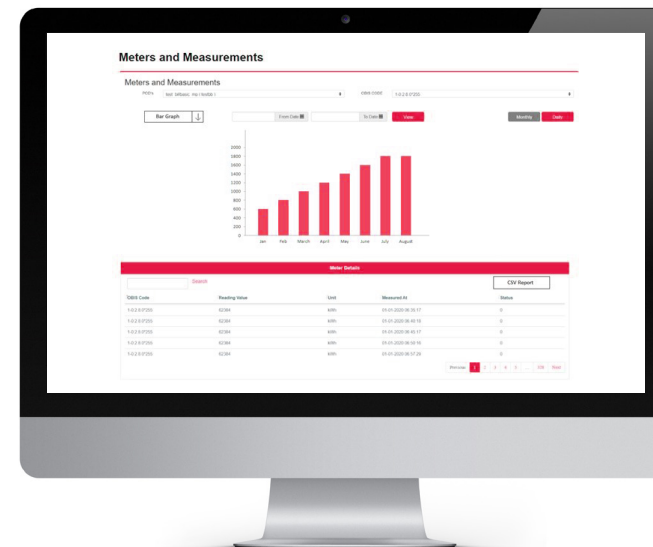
Meters and Measurements

Meters and Measurements

Bar Graph

From Date

To Date

View

Monthly

Daily

2000
1800
1600
1400
1200
1000
800
600
400
200
0

Jan Feb March April May June July August

Meter Details

Search

CSV Report

| OBIS Code | Reading Value | Unit | Measured At | Status |
|---|---|---|---|---|
| 1-0:2.8.0*255 | 62384 | kWh | 01-01-2020 06:35:17 | 0 |
| 1-0:2.8.0*255 | 62384 | kWh | 01-01-2020 06:45:15 | 0 |
| 1-0:2.8.0*255 | 62384 | kWh | 01-01-2020 06:45:17 | 0 |
| 1-0:2.8.0*255 | 62384 | kWh | 01-01-2020 06:50:16 | 0 |
| 1-0:2.8.0*255 | 62384 | kWh | 01-01-2020 06:57:28 | 0 |

Previous 1 2 3 4 5 ... 108 Next